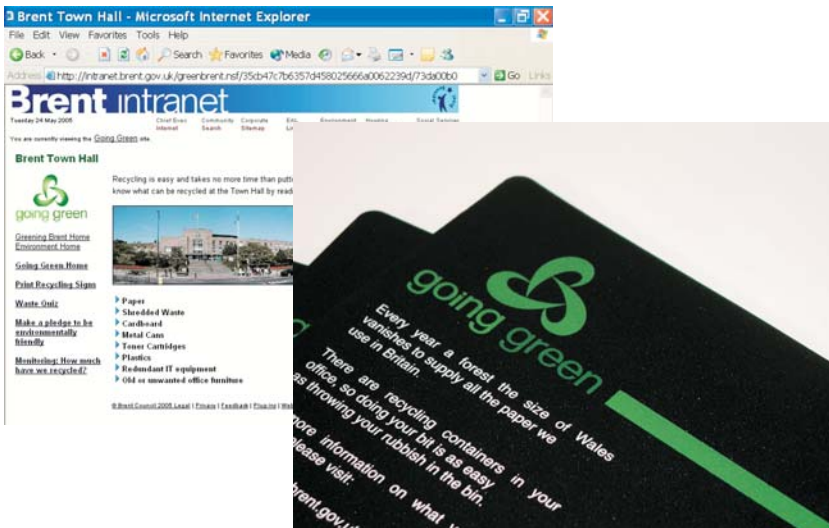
Brent Town Hall - Microsoft Internet Explorer

File Edit View Favorites Tools Help

Back Search Favorites Media

Address http://intranet.brent.gov.uk/greenbrent.nsf/35cb47c7b6357d458025666a0062239d/73da00b0 Go Links

Brent intranet

Tuesday 24 May 2005

Chief Exec Internet | Community Search | Corporate Sitemap | Edu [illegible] | Environment | Housing | Social Services

You are currently viewing the Going Green site.

Brent Town Hall

going green

Greening Brent Home
Environment Home

Going Green Home

Print Recycling Signs

Waste Quiz

Make a pledge to be environmentally friendly

Monitoring: How much have we recycled?

Recycling is easy and takes no more time than putt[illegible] know what can be recycled at the Town Hall by read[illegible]

Paper
Shredded Waste
Cardboard
Metal Cans
Toner Cartridges
Plastics
Redundant IT equipment
Old or unwanted office furniture

© Brent Council 2005 Legal | Privacy | Feedback | Plug-ins | Web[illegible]

going green

Every year a forest the size of Wales vanishes to supply all the paper we use in Britain.

There are recycling containers in your office, so doing your bit is as easy as throwing your rubbish in the bin.

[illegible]ore information on what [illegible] please visit:

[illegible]brent.gov.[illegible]